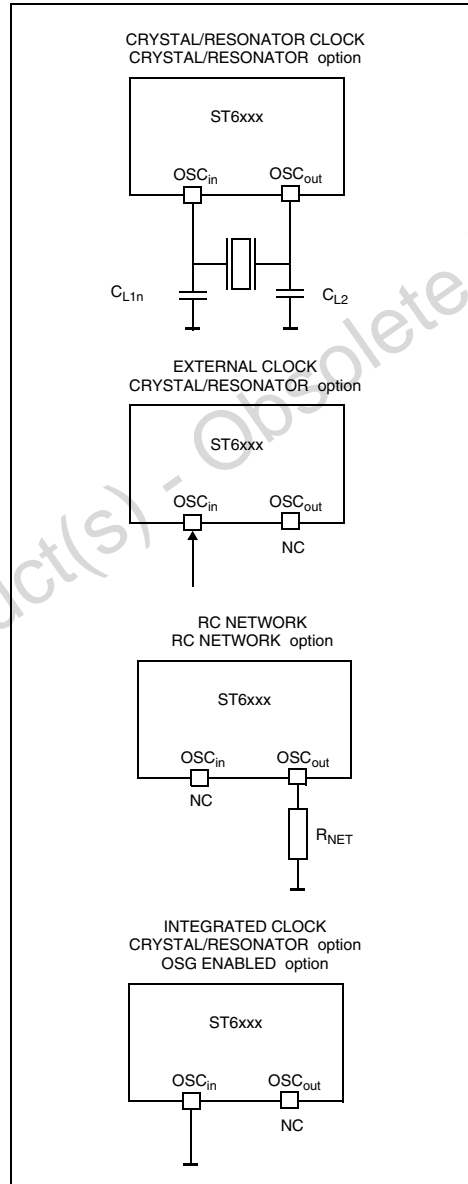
CRYSTAL/RESONATOR CLOCK
CRYSTAL/RESONATOR option

ST6xxx

$OSC_{in}$ $OSC_{out}$

$C_{L1n}$ $C_{L2}$

EXTERNAL CLOCK
CRYSTAL/RESONATOR option

ST6xxx

$OSC_{in}$ $OSC_{out}$

NC

RC NETWORK
RC NETWORK option

ST6xxx

$OSC_{in}$ $OSC_{out}$

NC

$R_{NET}$

INTEGRATED CLOCK
CRYSTAL/RESONATOR option
OSG ENABLED option

ST6xxx

$OSC_{in}$ $OSC_{out}$

NC

uct(s) - Obsolete